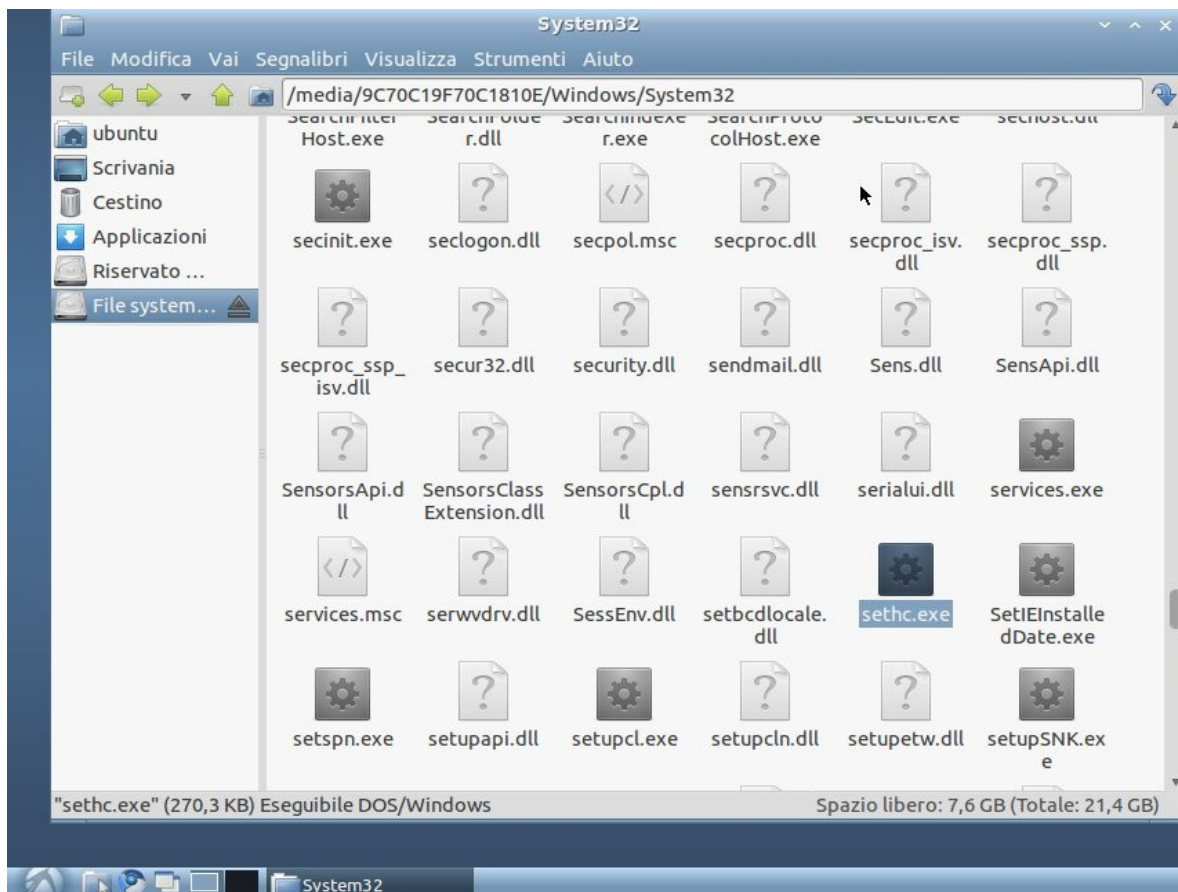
System32

File Modifica Vai Segnalibri Visualizza Strumenti Aiuto

/media/9C70C19F70C1810E/Windows/System32

ubuntu
Scrivania
Cestino
Applicazioni
Riservato ...
File system...

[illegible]Host.exe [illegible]r.dll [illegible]r.exe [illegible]colHost.exe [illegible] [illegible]

secinit.exe
seclogon.dll
secpol.msc
secproc.dll
secproc_isv.dll
secproc_ssp.dll

secproc_ssp_isv.dll
secur32.dll
security.dll
sendmail.dll
Sens.dll
SensApi.dll

SensorsApi.dll
SensorsClassExtension.dll
SensorsCpl.dll
sensrsvc.dll
serialui.dll
services.exe

services.msc
serwvdrv.dll
SessEnv.dll
setbcdlocale.dll
sethc.exe
SetIEInstalledDate.exe

setspn.exe
setupapi.dll
setupcl.exe
setupcln.dll
setupetw.dll
setupSNK.exe

"sethc.exe" (270,3 KB) Eseguibile DOS/Windows
Spazio libero: 7,6 GB (Totale: 21,4 GB)

System32